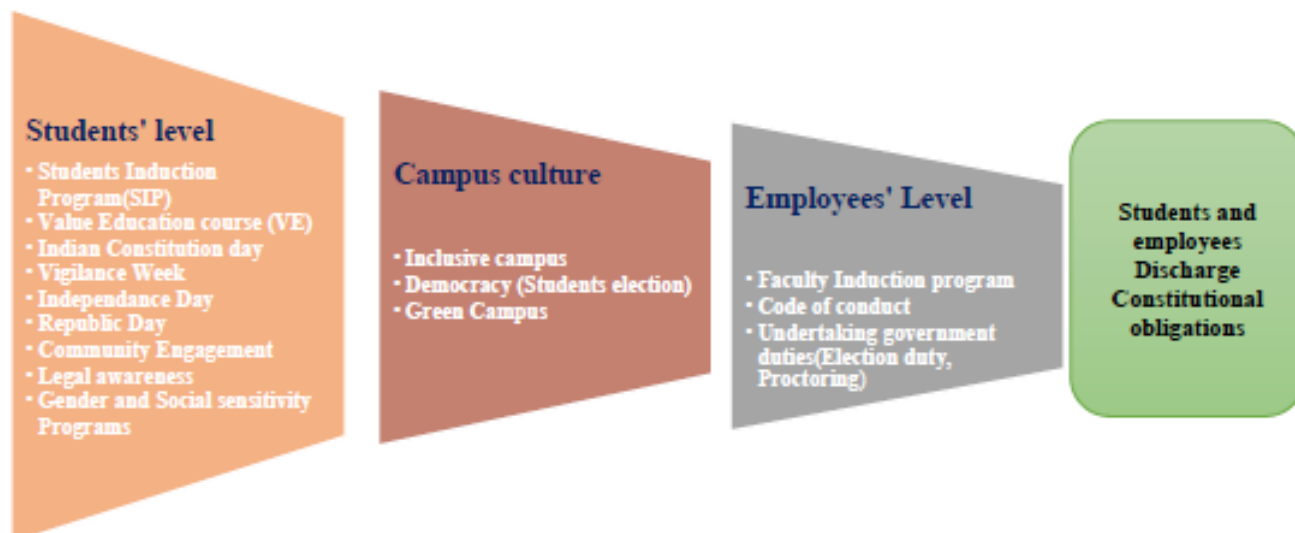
Students' level

- Students Induction Program(SIP)
- Value Education course (VE)
- Indian Constitution day
- Vigilance Week
- Independance Day
- Republic Day
- Community Engagement
- Legal awareness
- Gender and Social sensitivity Programs

Campus culture

- Inclusive campus
- Democracy (Students election)
- Green Campus

Employees' Level

- Faculty Induction program
- Code of conduct
- Undertaking government duties(Election duty, Proctoring)

Students and employees Discharge Constitutional obligations